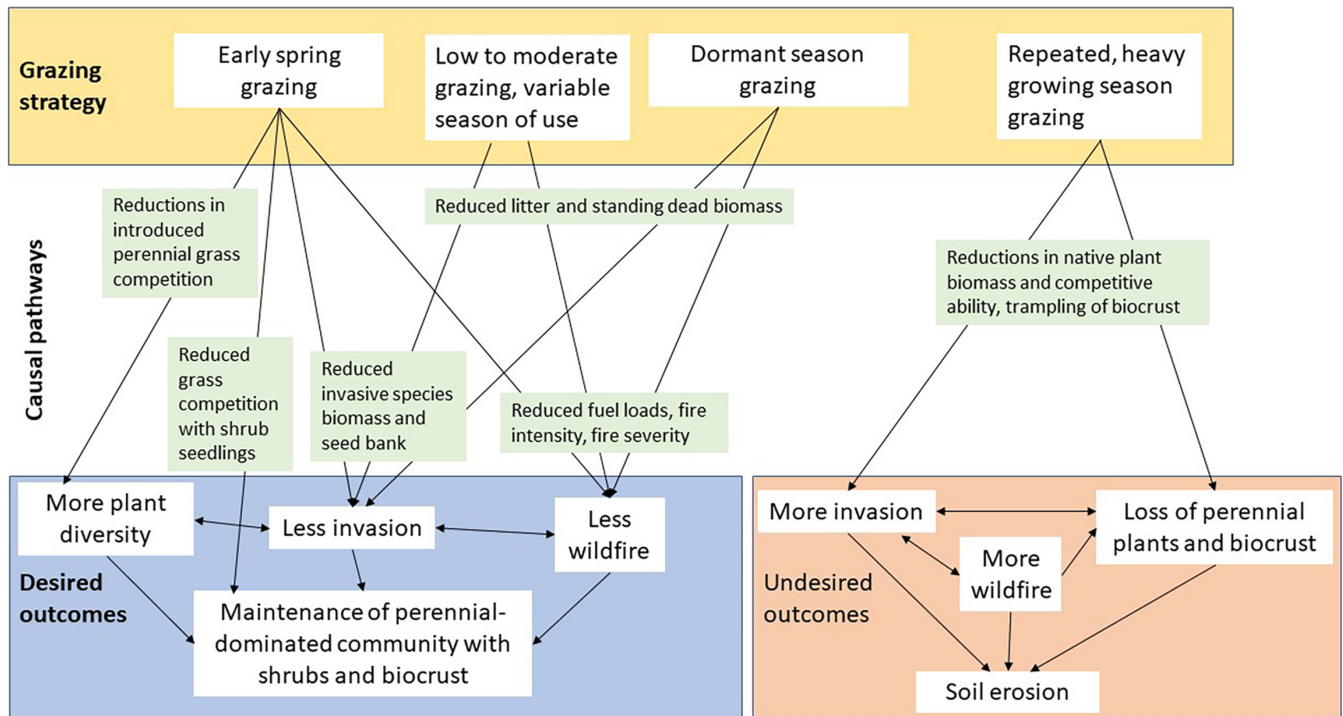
Grazing strategy

Early spring grazing

Low to moderate grazing, variable season of use

Dormant season grazing

Repeated, heavy growing season grazing

Causal pathways

Reductions in introduced perennial grass competition

Reduced litter and standing dead biomass

Reductions in native plant biomass and competitive ability, trampling of biocrust

Reduced grass competition with shrub seedlings

Reduced invasive species biomass and seed bank

Reduced fuel loads, fire intensity, fire severity

More plant diversity

Less invasion

Less wildfire

Desired outcomes

Maintenance of perennial-dominated community with shrubs and biocrust

More invasion

Loss of perennial plants and biocrust

More wildfire

Undesired outcomes

Soil erosion